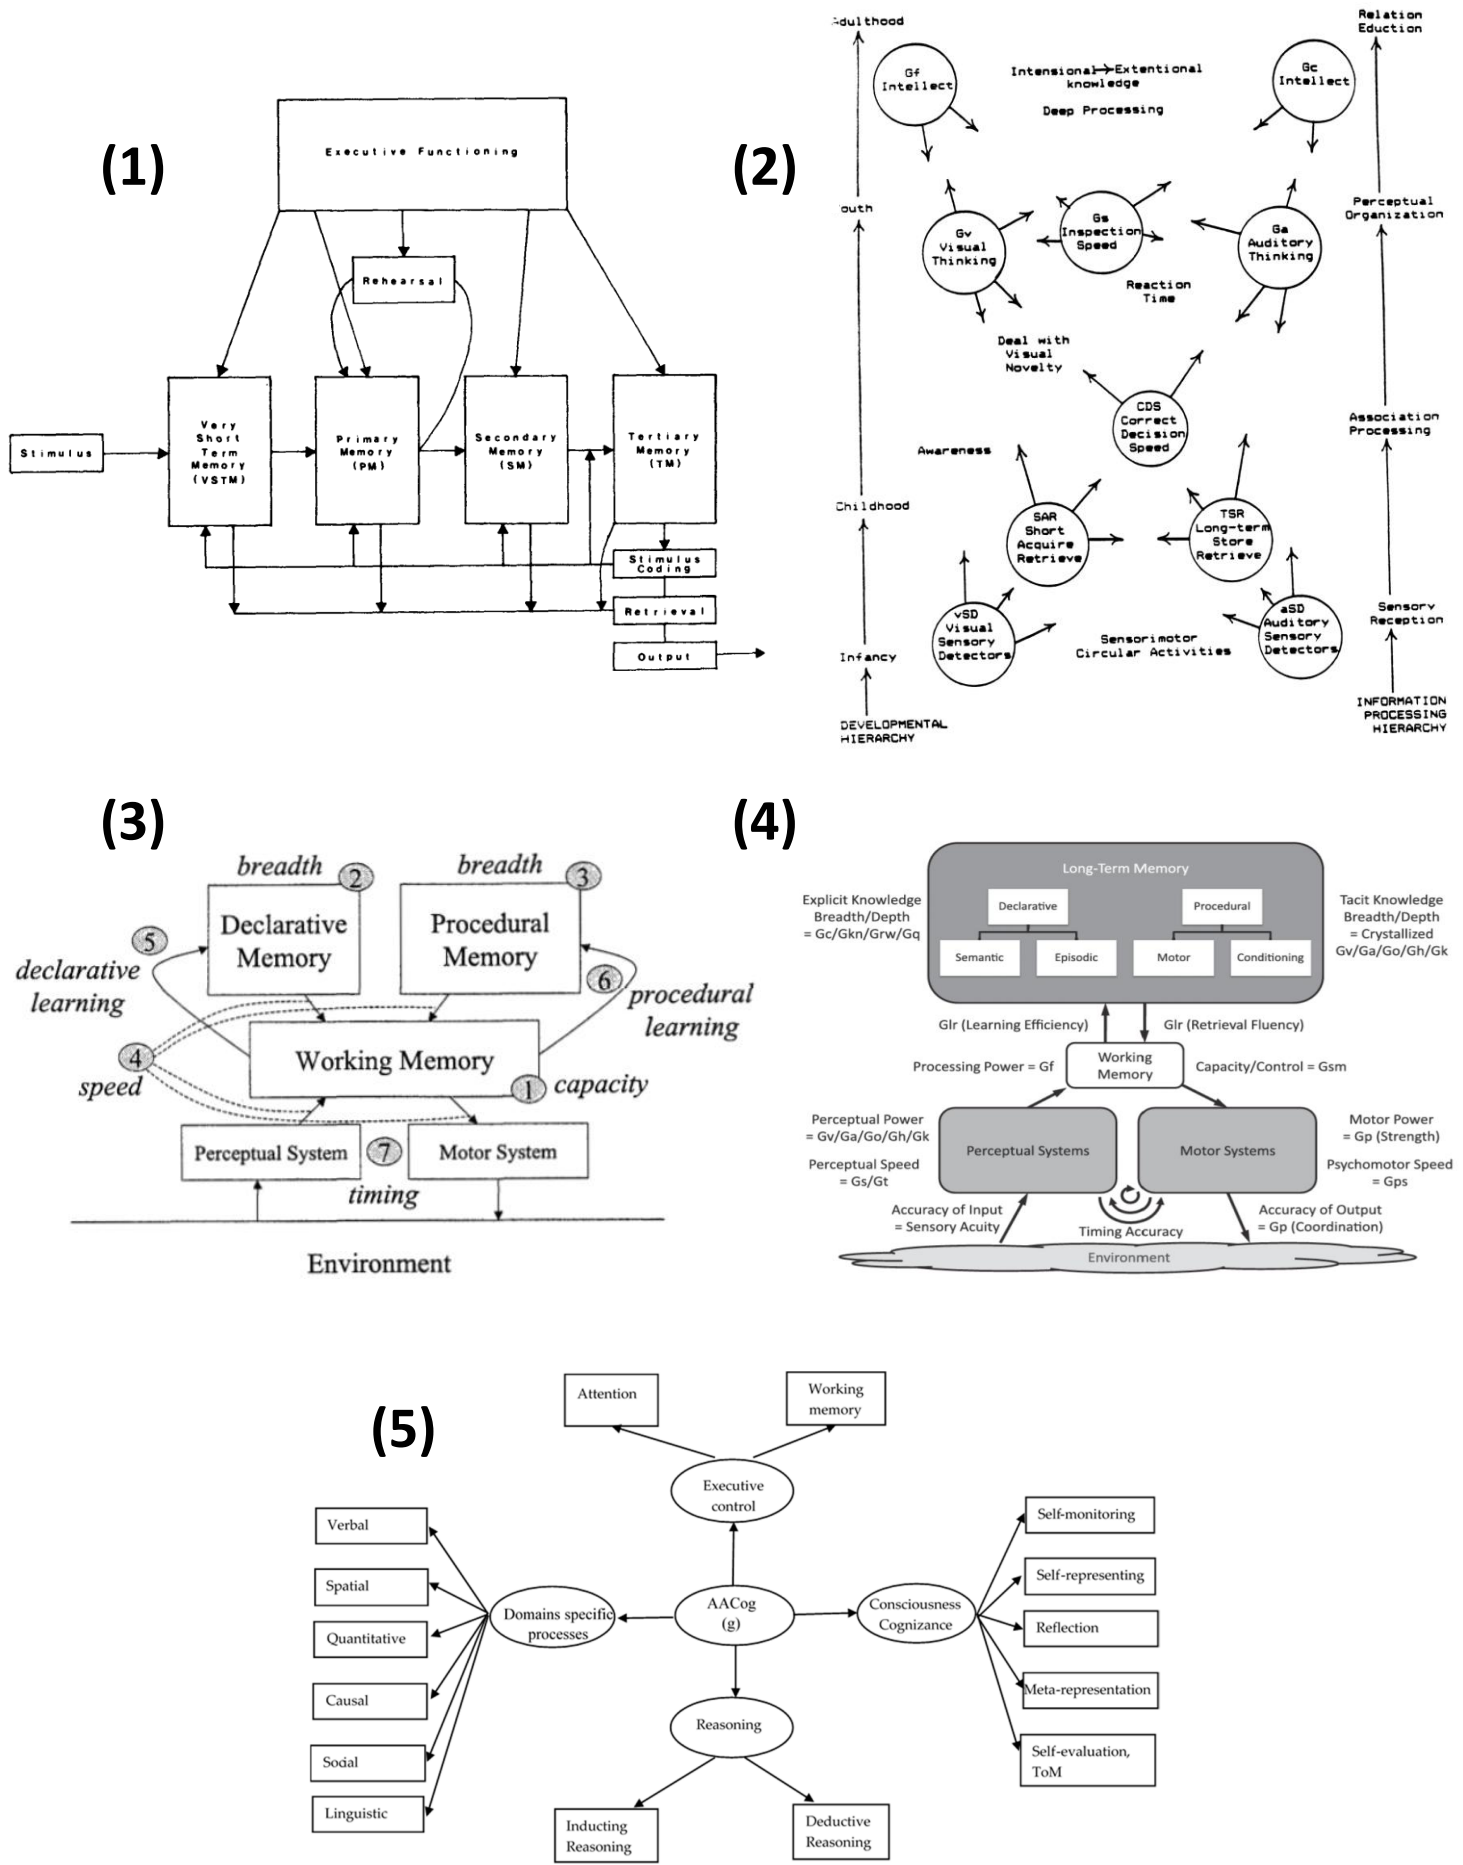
(1)

Executive Functioning

Rehearsal

Stimulus

Very Short Term Memory (VSTM)

Primary Memory (PM)

Secondary Memory (SM)

Tertiary Memory (TM)

Stimulus Coding

Retrieval

Output

(2)

Adulthood

Youth

Childhood

Infancy

DEVELOPMENTAL HIERARCHY

Gf Intellect

Intensional→Extentional knowledge

Deep Processing

Gc Intellect

Relation Eduction

Perceptual Organization

Association Processing

Sensory Reception

INFORMATION PROCESSING HIERARCHY

Gv Visual Thinking

Gs Inspection Speed

Ga Auditory Thinking

Reaction Time

Deal with Visual Novelty

CDS Correct Decision Speed

Awareness

SAR Short Acquire Retrieve

TSR Long-term Store Retrieve

vSD Visual Sensory Detectors

aSD Auditory Sensory Detectors

Sensorimotor Circular Activities

(3)

breadth 2 Declarative Memory

breadth 3 Procedural Memory

5 declarative learning

6 procedural learning

4 speed

Working Memory

1 capacity

Perceptual System

7 timing

Motor System

Environment

(4)

Long-Term Memory

Declarative

Procedural

Semantic

Episodic

Motor

Conditioning

Explicit Knowledge Breadth/Depth = Gc/Gkn/Grw/Gq

Tacit Knowledge Breadth/Depth = Crystallized Gv/Ga/Go/Gh/Gk

Glr (Learning Efficiency)

Glr (Retrieval Fluency)

Processing Power = Gf

Working Memory

Capacity/Control = Gsm

Perceptual Power = Gv/Ga/Go/Gh/Gk

Perceptual Speed = Gs/Gt

Perceptual Systems

Motor Systems

Motor Power = Gp (Strength)

Psychomotor Speed = Gps

Accuracy of Input = Sensory Acuity

Timing Accuracy

Accuracy of Output = Gp (Coordination)

Environment

(5)

Attention

Working memory

Executive control

Verbal

Spatial

Quantitative

Causal

Social

Linguistic

Domains specific processes

AACog (g)

Consciousness Cognizance

Self-monitoring

Self-representing

Reflection

Meta-representation

Self-evaluation, ToM

Reasoning

Inducting Reasoning

Deductive Reasoning